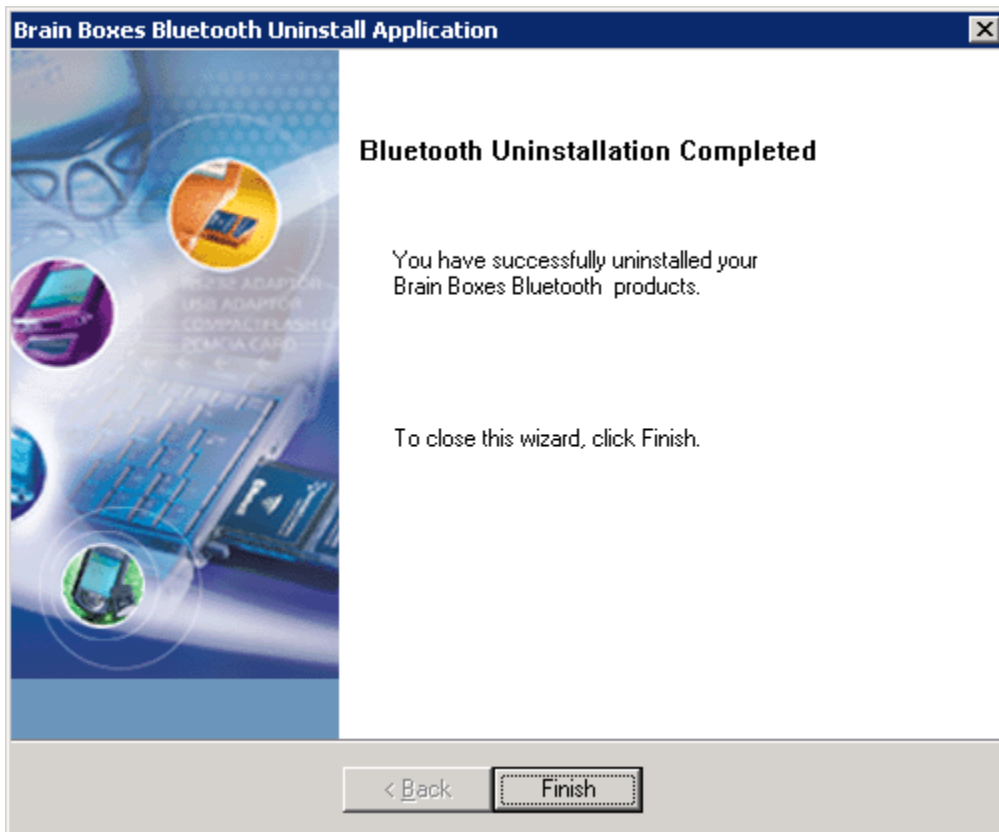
Brain Boxes Bluetooth Uninstall Application

RS232 ADAPTOR
USB ADAPTOR
COMPACTFLASH
PCMCIA CARD

Bluetooth Uninstallation Completed

You have successfully uninstalled your Brain Boxes Bluetooth products.

To close this wizard, click Finish.

< Back

Finish